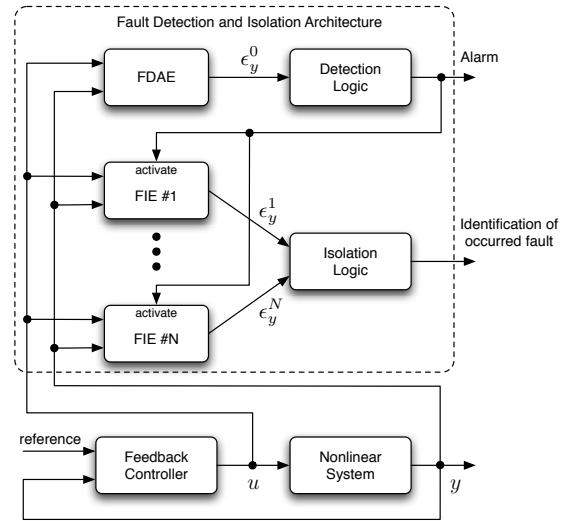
Fault Detection and Isolation Architecture

FDAE

$\epsilon_y^0$

Detection Logic

Alarm

activate

FIE #1

$\epsilon_y^1$

Isolation Logic

Identification of occurred fault

activate

FIE #N

$\epsilon_y^N$

reference

Feedback Controller

$u$

Nonlinear System

$y$